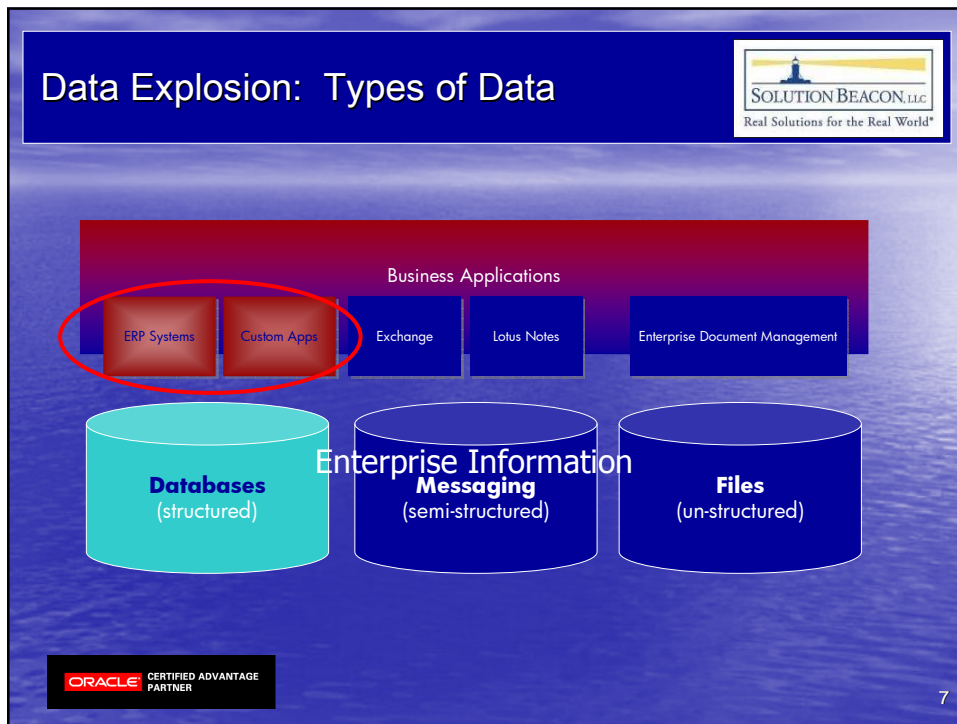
Data Explosion: Types of Data

SOLUTION BEACON, LLC
Real Solutions for the Real World®

Business Applications

ERP Systems

Custom Apps

Exchange

Lotus Notes

Enterprise Document Management

Enterprise Information

Databases
(structured)

Messaging
(semi-structured)

Files
(un-structured)

ORACLE CERTIFIED ADVANTAGE PARTNER

7